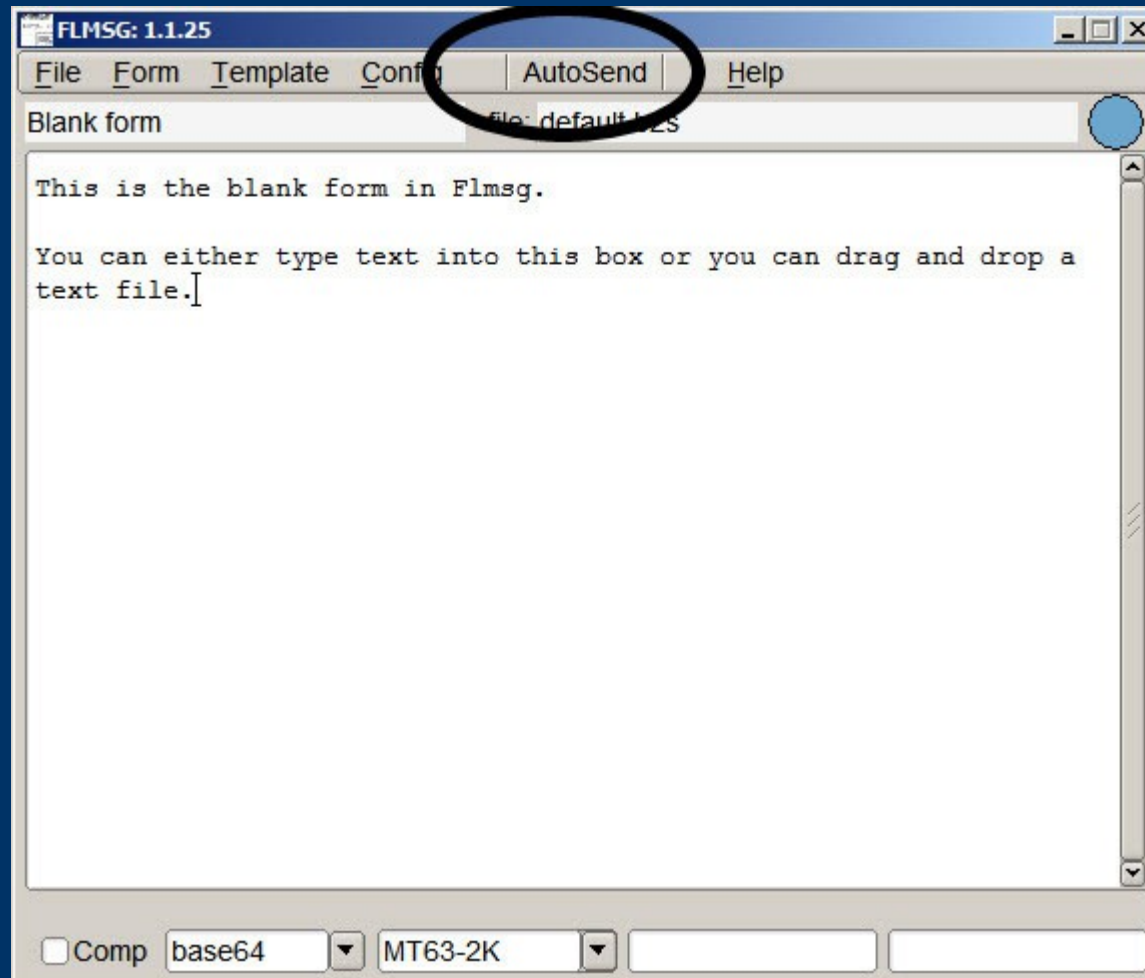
FLMSG: 1.1.25

File Form Template Config AutoSend Help

Blank form file: default.b2s

This is the blank form in Flmsg.

You can either type text into this box or you can drag and drop a text file.

Comp base64 MT63-2K